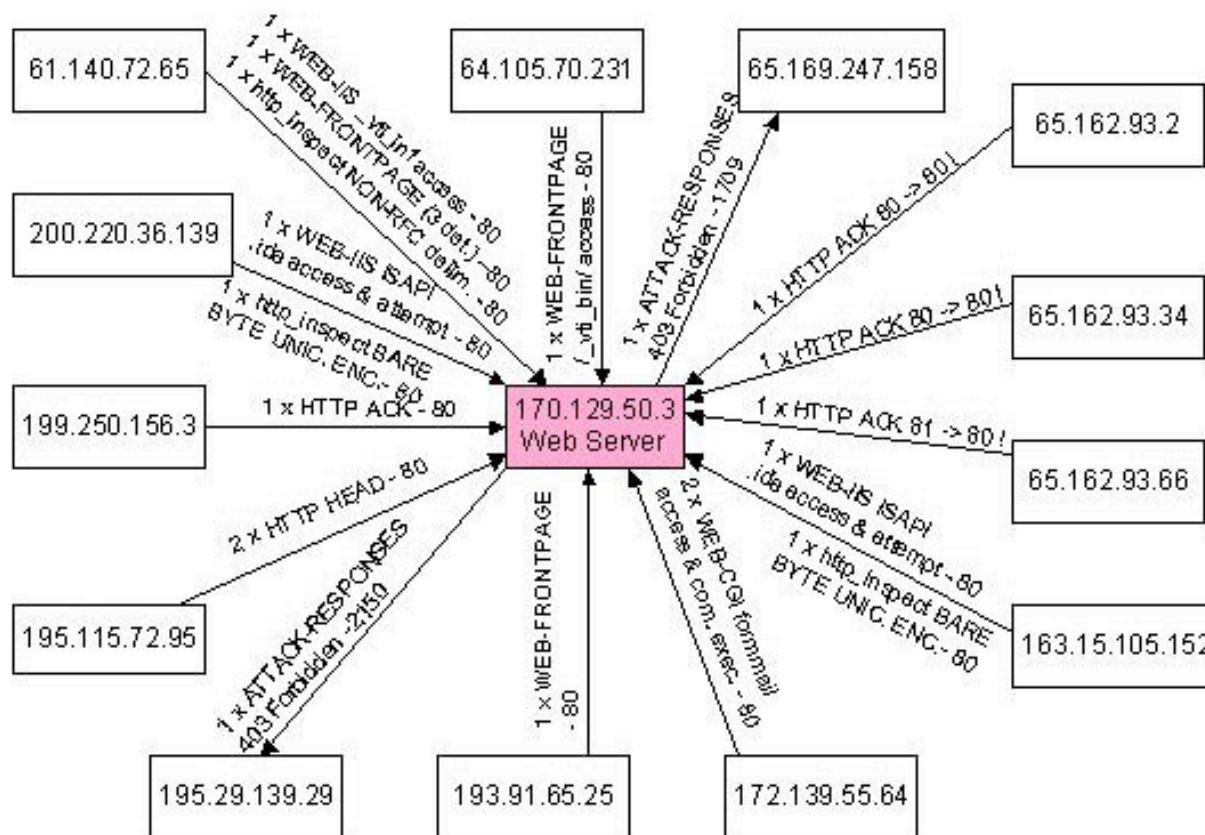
61.140.72.65

1 x WEB-IIS _vti_inf access - 80
1 x WEB-FRONTPAGE (3 def.) - 80
1 x http_inspect NON-RFC delim. - 80

64.105.70.231

1 x WEB-FRONTPAGE /_vti_bin/ access - 80

65.169.247.158

1 x ATTACK-RESPONSES 403 Forbidden - 1709

65.162.93.2

1 x HTTP ACK 80 -> 80 !

200.220.36.139

1 x WEB-IIS ISAPI .ida access & attempt - 80
1 x http_inspect BARE BYTE UNIC. ENC. - 80

65.162.93.34

1 x HTTP ACK 80 -> 80 !

199.250.156.3

1 x HTTP ACK - 80

170.129.50.3
Web Server

1 x HTTP ACK 81 -> 80 !

65.162.93.66

1 x WEB-IIS ISAPI .ida access & attempt - 80
1 x http_inspect BARE BYTE UNIC. ENC. - 80

163.15.105.152

2 x HTTP HEAD - 80

195.115.72.95

1 x ATTACK-RESPONSES 403 Forbidden - 2150

1 x WEB-FRONTPAGE - 80

2 x WEB-CGI formmail access & com. exec. - 80

195.29.139.29

193.91.65.25

172.139.55.64